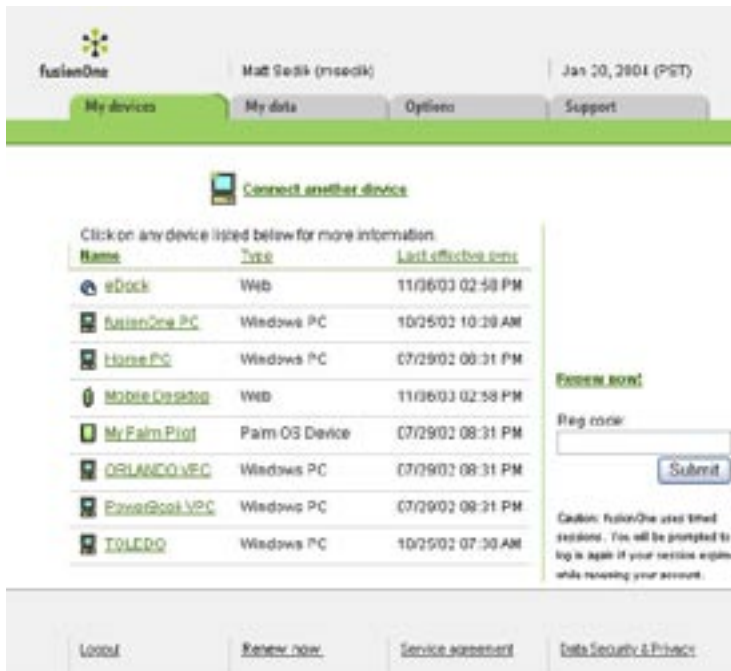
fusionOne

Matt Sedik (msedik)

Jan 20, 2004 (PST)

My devices | My data | Options | Support

Connect another device

Click on any device listed below for more information.

| Name | Type | Last effective sync |
|---|---|---|
| eDock | Web | 11/06/03 02:58 PM |
| fusionOne PC | Windows PC | 10/25/02 10:20 AM |
| Home PC | Windows PC | 07/29/02 08:31 PM |
| Mobile Desktop | Web | 11/06/03 02:58 PM |
| My Palm Pilot | Palm OS Device | 07/29/02 08:31 PM |
| ORLANDO VPC | Windows PC | 07/29/02 08:31 PM |
| PowerBook VPC | Windows PC | 07/29/02 08:31 PM |
| TOLEDO | Windows PC | 10/25/02 07:30 AM |

Renew now!

Reg code:

Submit

Caution: fusionOne uses timed sessions. You will be prompted to log in again if your session expires while renewing your account.

Logout | Renew now | Service agreement | Data Security & Privacy